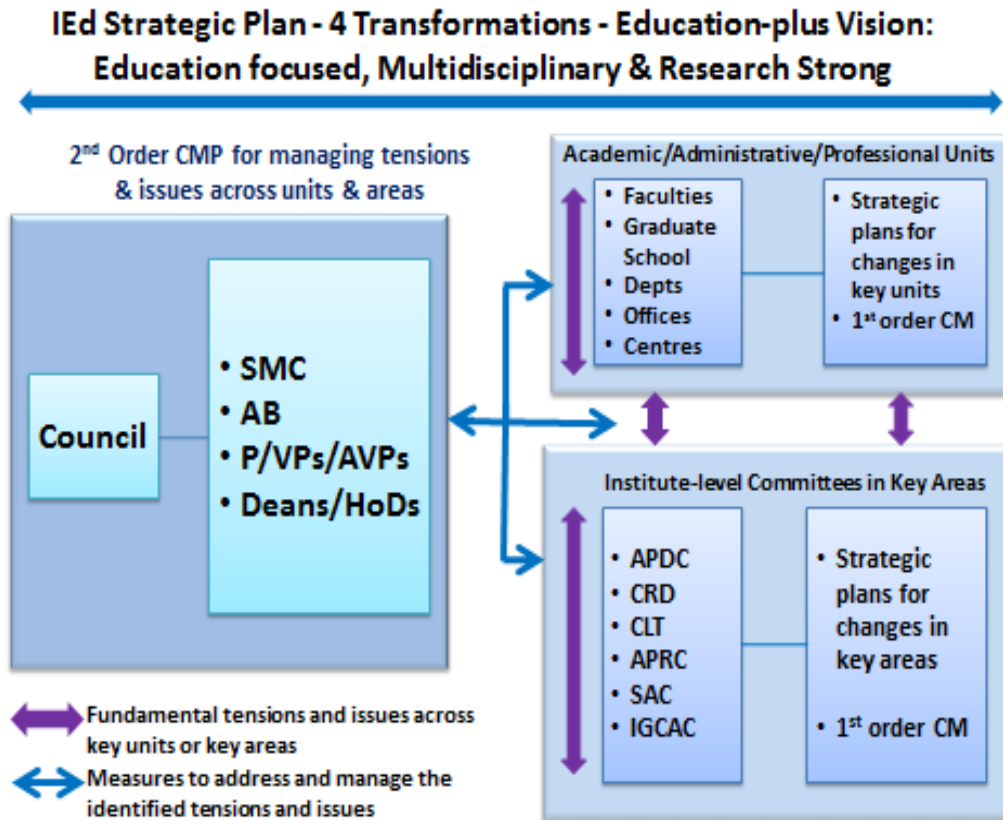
IEd Strategic Plan - 4 Transformations - Education-plus Vision: Education focused, Multidisciplinary & Research Strong

2$^{nd}$ Order CMP for managing tensions & issues across units & areas

Council

• SMC
• AB
• P/VPs/AVPs
• Deans/HoDs

Academic/Administrative/Professional Units

• Faculties
• Graduate School
• Depts
• Offices
• Centres

• Strategic plans for changes in key units
• 1$^{st}$ order CM

Institute-level Committees in Key Areas

• APDC
• CRD
• CLT
• APRC
• SAC
• IGCAC

• Strategic plans for changes in key areas
• 1$^{st}$ order CM

Fundamental tensions and issues across key units or key areas

Measures to address and manage the identified tensions and issues